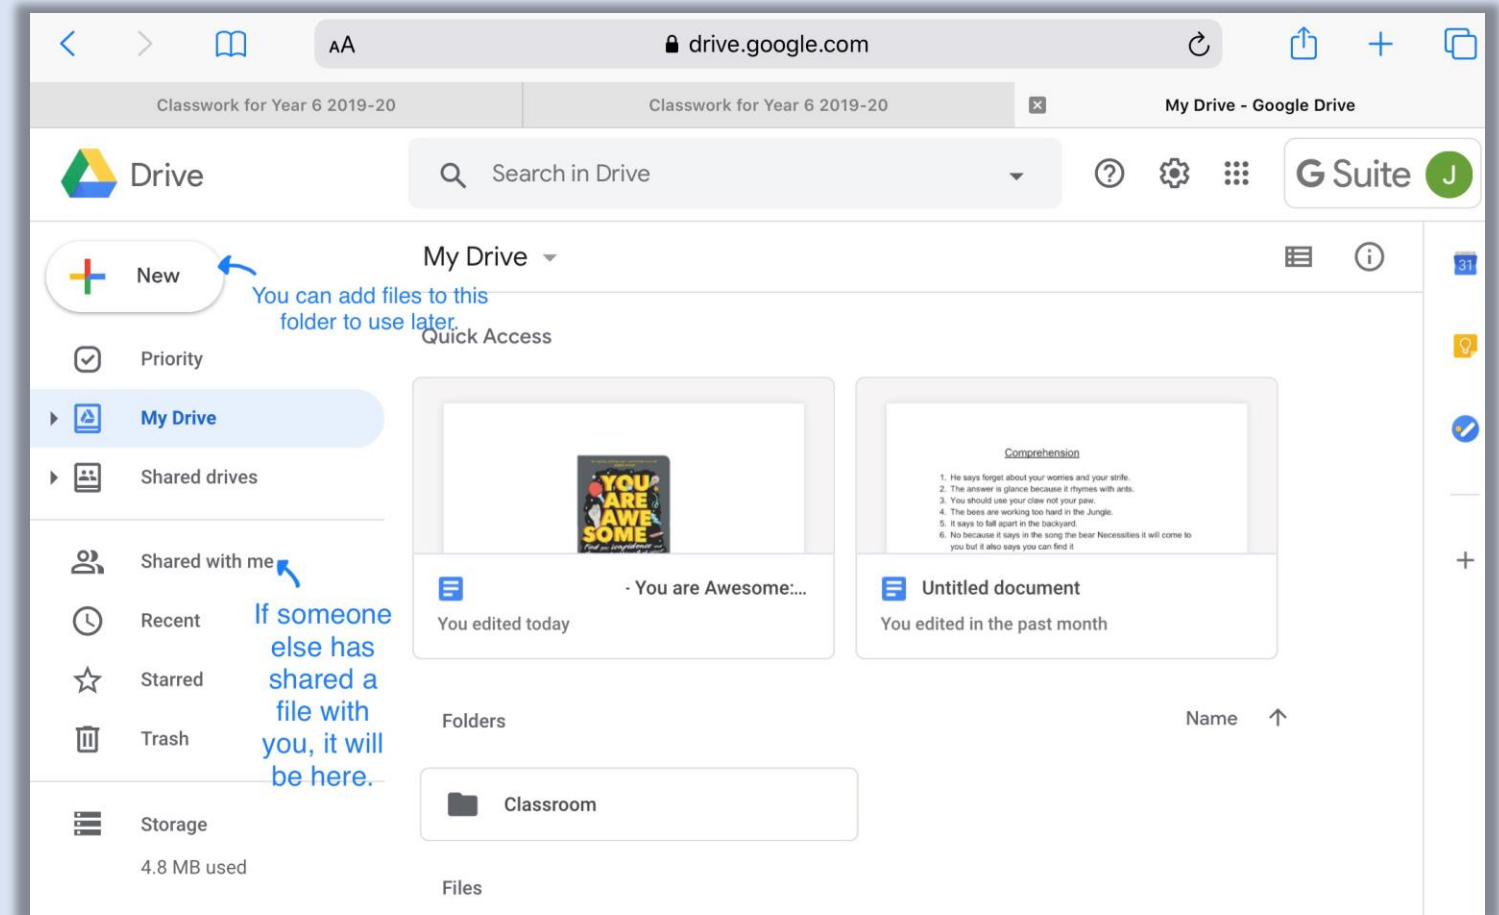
AA drive.google.com

Classwork for Year 6 2019-20

Classwork for Year 6 2019-20

My Drive - Google Drive

Drive

Search in Drive

G Suite J

New

You can add files to this folder to use later.

My Drive

Quick Access

Priority

My Drive

Shared drives

Shared with me

Recent

Starred

Trash

If someone else has shared a file with you, it will be here.

Storage

4.8 MB used

YOU ARE AWESOME

- You are Awesome:...

You edited today

Comprehension

1. He says forget about your worries and your strife.
2. The answer is glance because it rhymes with ants.
3. You should use your claw not your paw.
4. The bees are working too hard in the Jungle.
5. It says to fall apart in the backyard.
6. No because it says in the song the bear Necessities it will come to you but it also says you can find it

Untitled document

You edited in the past month

Folders

Name

Classroom

Files

31